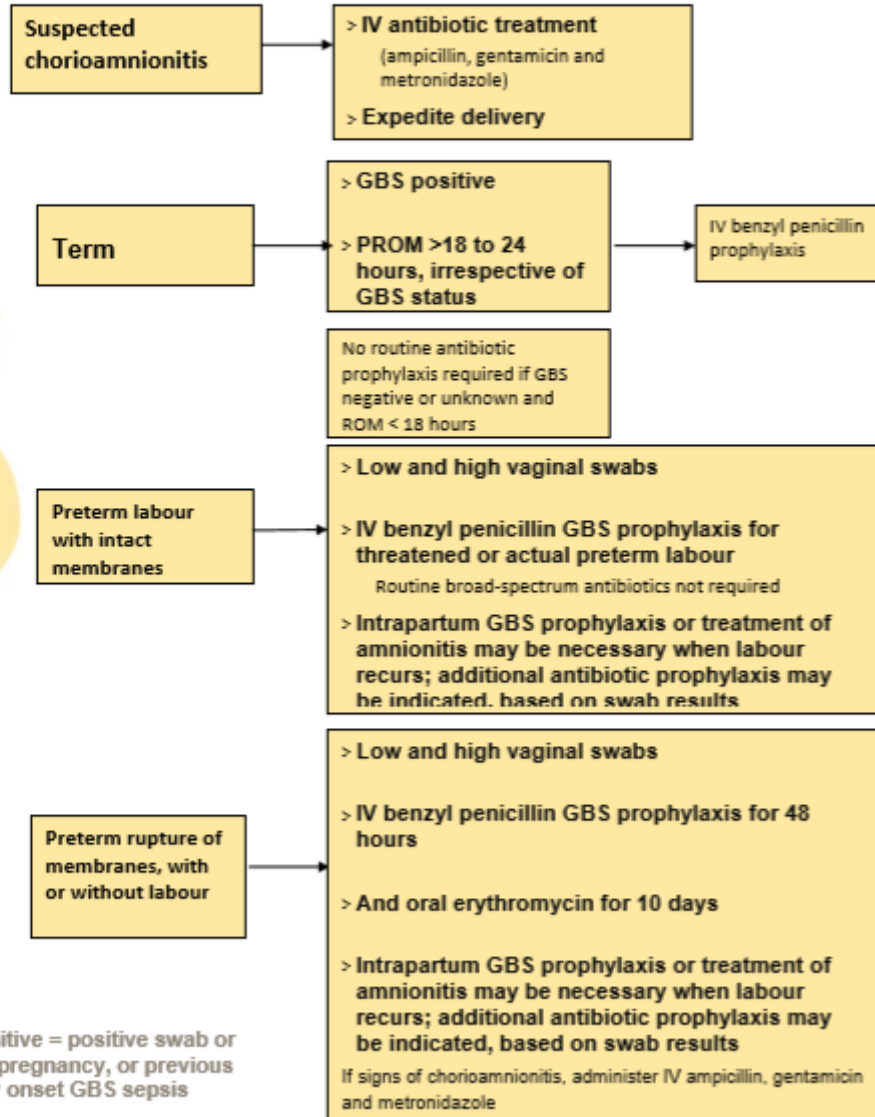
Suspected chorioamnionitis

> IV antibiotic treatment
(ampicillin, gentamicin and metronidazole)
> Expedite delivery

Term

> GBS positive
> PROM >18 to 24 hours, irrespective of GBS status

IV benzyl penicillin prophylaxis

No routine antibiotic prophylaxis required if GBS negative or unknown and ROM < 18 hours

Preterm labour with intact membranes

> Low and high vaginal swabs
> IV benzyl penicillin GBS prophylaxis for threatened or actual preterm labour
Routine broad-spectrum antibiotics not required
> Intrapartum GBS prophylaxis or treatment of amnionitis may be necessary when labour recurs; additional antibiotic prophylaxis may be indicated, based on swab results

Preterm rupture of membranes, with or without labour

> Low and high vaginal swabs
> IV benzyl penicillin GBS prophylaxis for 48 hours
> And oral erythromycin for 10 days
> Intrapartum GBS prophylaxis or treatment of amnionitis may be necessary when labour recurs; additional antibiotic prophylaxis may be indicated, based on swab results
If signs of chorioamnionitis, administer IV ampicillin, gentamicin and metronidazole

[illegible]itive = positive swab or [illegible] pregnancy, or previous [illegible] onset GBS sepsis